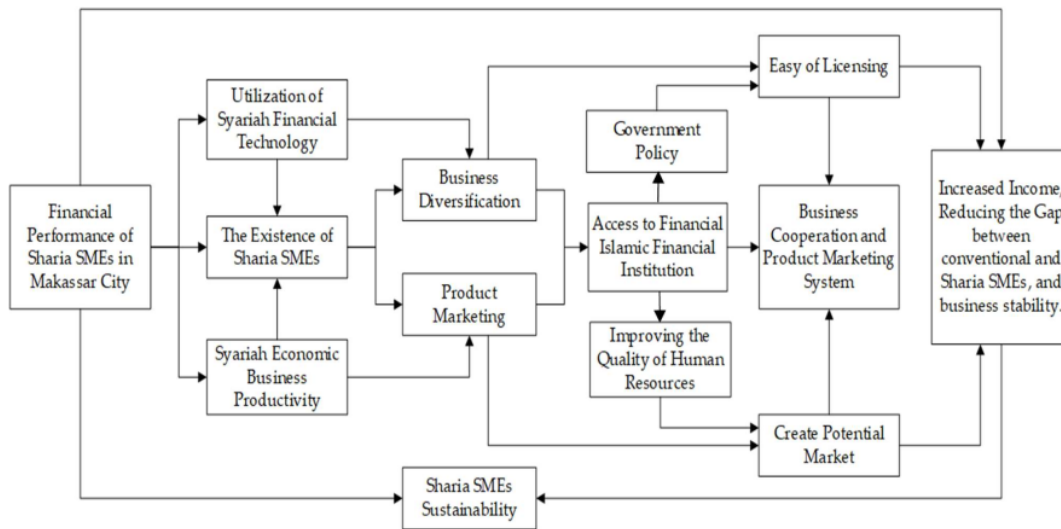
Financial Performance of Sharia SMEs in Makassar City

Utilization of Syariah Financial Technology

The Existence of Sharia SMEs

Syariah Economic Business Productivity

Business Diversification

Product Marketing

Easy of Licensing

Government Policy

Access to Financial Islamic Financial Institution

Improving the Quality of Human Resources

Business Cooperation and Product Marketing System

Create Potential Market

Increased Income, Reducing the Gap between conventional and Sharia SMEs, and business stability.

Sharia SMEs Sustainability